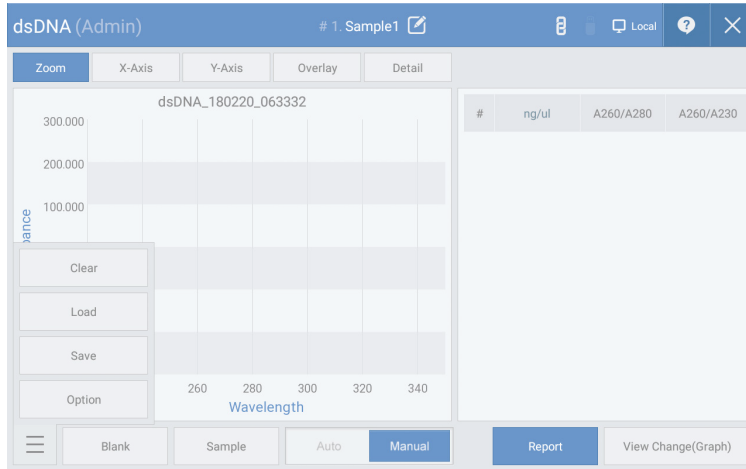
dsDNA (Admin)

# 1. Sample1

Local

?

Zoom X-Axis Y-Axis Overlay Detail

dsDNA_180220_063332

300.000

200.000

100.000

bance

Clear

Load

Save

Option

260 280 300 320 340

Wavelength

| # | ng/ul | A260/A280 | A260/A230 |
|---|---|---|---|

Blank Sample Auto Manual

Report View Change(Graph)